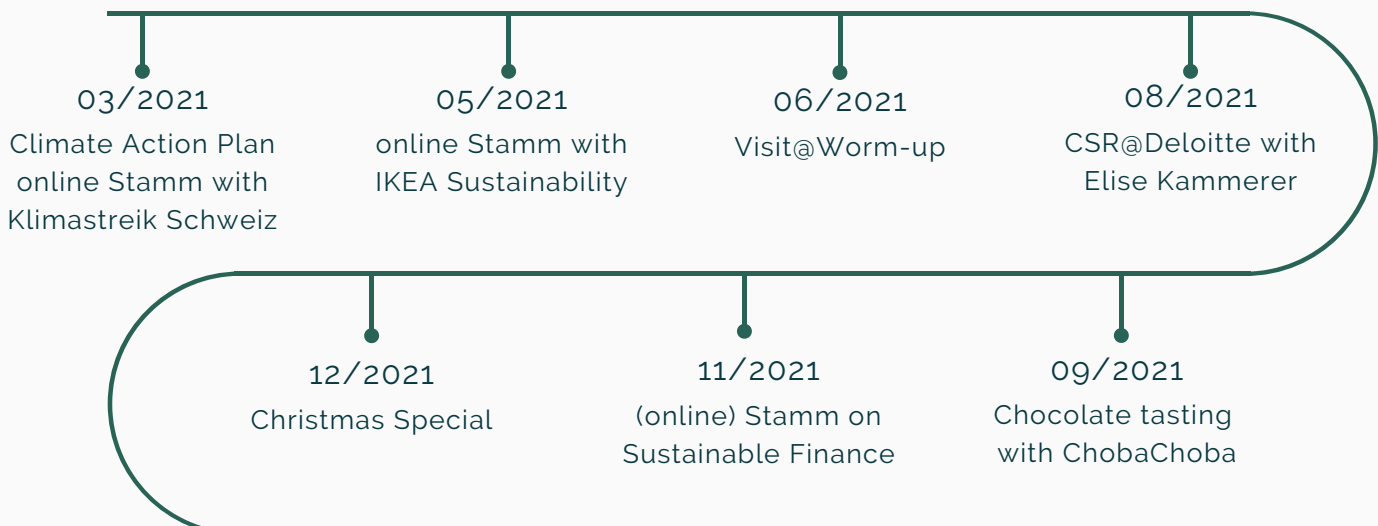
03/2021
Climate Action Plan online Stamm with Klimastreik Schweiz

05/2021
online Stamm with IKEA Sustainability

06/2021
Visit@Worm-up

08/2021
CSR@Deloitte with Elise Kammerer

12/2021
Christmas Special

11/2021
(online) Stamm on Sustainable Finance

09/2021
Chocolate tasting with ChobaChoba